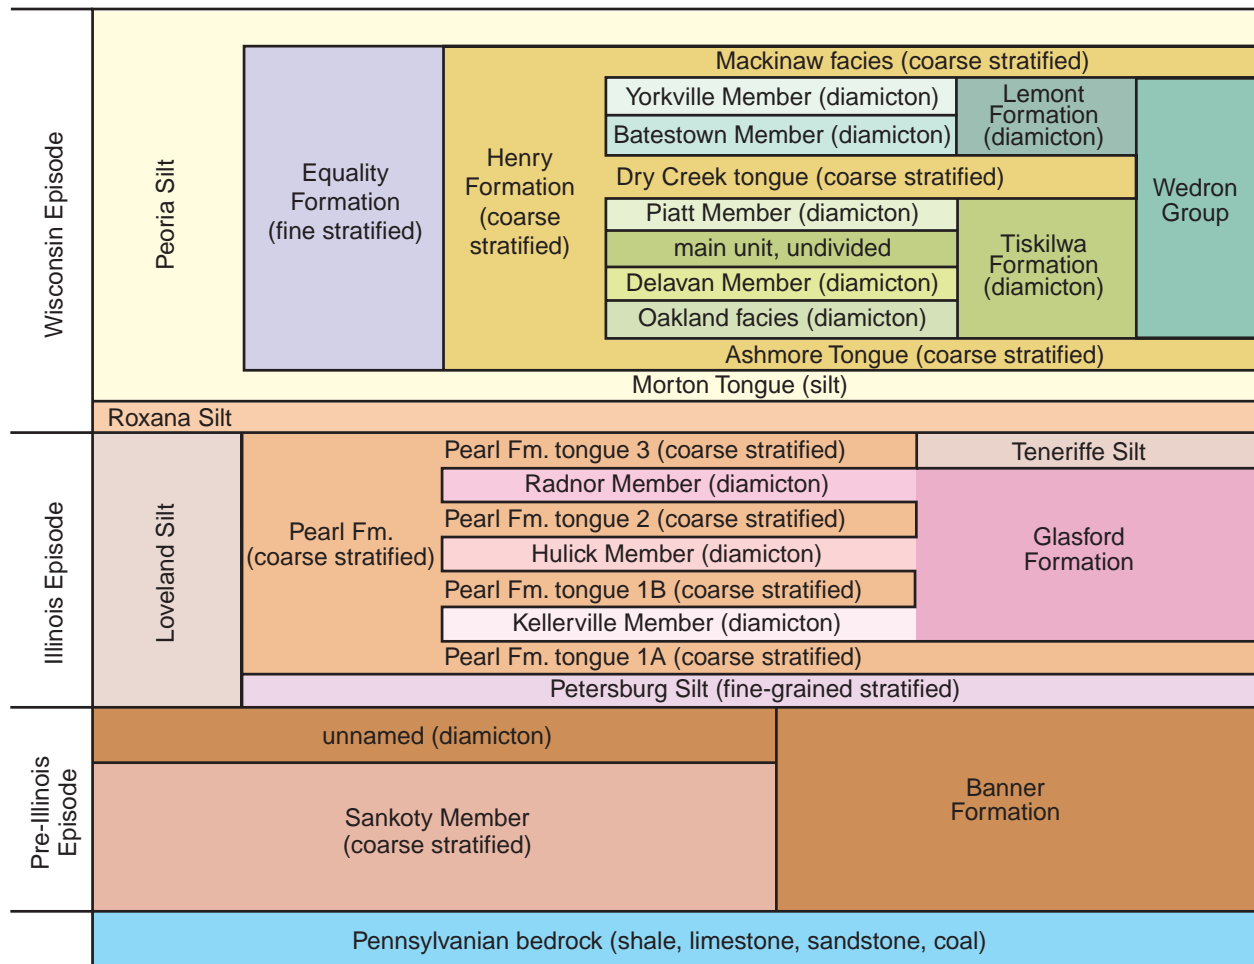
Wisconsin Episode

Peoria Silt

Equality Formation (fine stratified)

Henry Formation (coarse stratified)

Mackinaw facies (coarse stratified)

Yorkville Member (diamicton)

Batestown Member (diamicton)

Lemont Formation (diamicton)

Dry Creek tongue (coarse stratified)

Wedron Group

Piatt Member (diamicton)

main unit, undivided

Delavan Member (diamicton)

Oakland facies (diamicton)

Tiskilwa Formation (diamicton)

Ashmore Tongue (coarse stratified)

Morton Tongue (silt)

Roxana Silt

Illinois Episode

Loveland Silt

Pearl Fm. (coarse stratified)

Pearl Fm. tongue 3 (coarse stratified)

Teneriffe Silt

Radnor Member (diamicton)

Pearl Fm. tongue 2 (coarse stratified)

Hulick Member (diamicton)

Pearl Fm. tongue 1B (coarse stratified)

Kellerville Member (diamicton)

Glasford Formation

Pearl Fm. tongue 1A (coarse stratified)

Petersburg Silt (fine-grained stratified)

Pre-Illinois Episode

unnamed (diamicton)

Sankoty Member (coarse stratified)

Banner Formation

Pennsylvanian bedrock (shale, limestone, sandstone, coal)